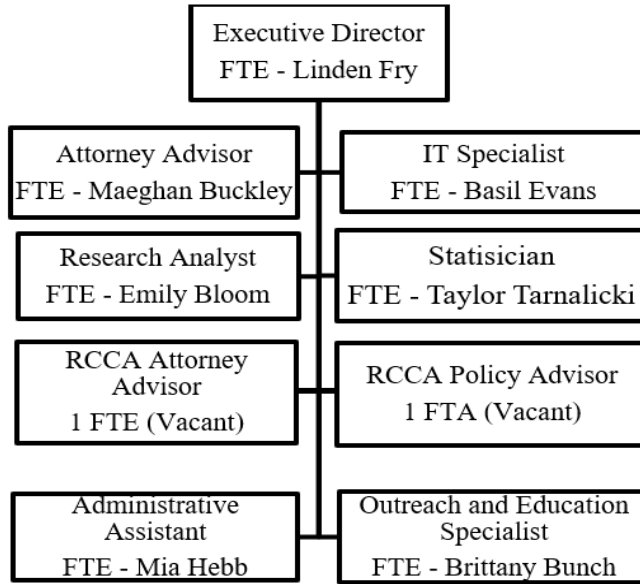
Executive Director
FTE - Linden Fry

Attorney Advisor
FTE - Maeghan Buckley

IT Specialist
FTE - Basil Evans

Research Analyst
FTE - Emily Bloom

Statisician
FTE - Taylor Tarnalicki

RCCA Attorney Advisor
1 FTE (Vacant)

RCCA Policy Advisor
1 FTA (Vacant)

Administrative Assistant
FTE - Mia Hebb

Outreach and Education Specialist
FTE - Brittany Bunch